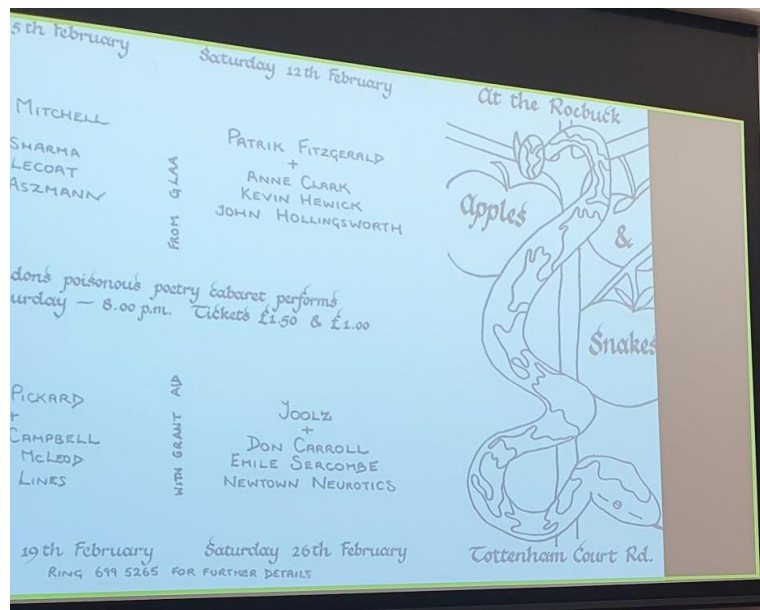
5th February

Mitchell

Sharma
Lecoat
Aszmann

Saturday 12th February

Patrik Fitzgerald
+
Anne Clark
Kevin Hewick
John Hollingsworth

From GLAA

At the Roebuck

Apples & Snakes

don's poisonous poetry cabaret performs
urday — 8.00 p.m. Tickets £1.50 & £1.00

Pickard
+
Campbell
McLeod
Lines

With Grant Aid

Joolz
+
Don Carroll
Emile Sercombe
Newtown Neurotics

19th February

Saturday 26th February

Tottenham Court Rd.

Ring 699 5265 for further details